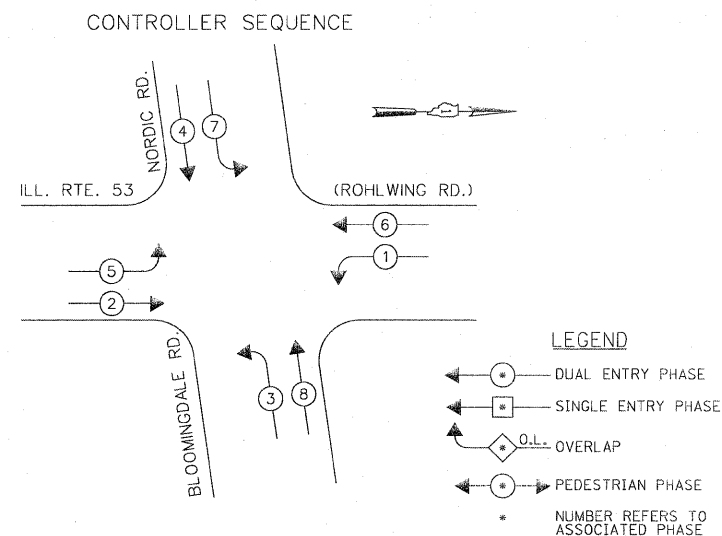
CONTROLLER SEQUENCE

NORDIC RD.

4

7

ILL. RTE. 53

(ROHLWING RD.)

6

1

5

2

BLOOMINGDALE RD.

3

8

LEGEND

* DUAL ENTRY PHASE

* SINGLE ENTRY PHASE

* O.L. OVERLAP

* PEDESTRIAN PHASE

* NUMBER REFERS TO ASSOCIATED PHASE